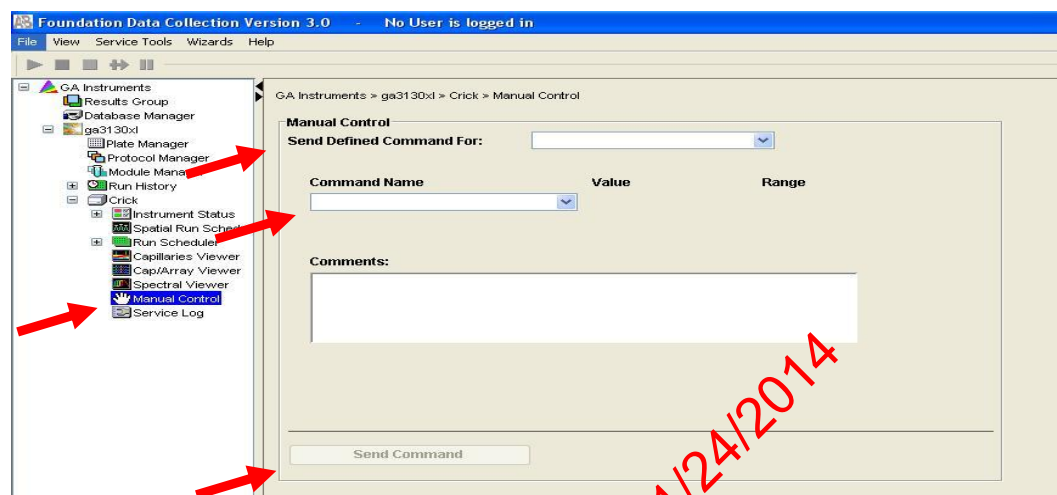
Foundation Data Collection Version 3.0 - No User is logged in

File View Service Tools Wizards Help

GA Instruments
Results Group
Database Manager
ga3130xl
Plate Manager
Protocol Manager
Module Mana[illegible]
Run History
Crick
Instrument Status
Spatial Run Sched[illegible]
Run Scheduler
Capillaries Viewer
Cap/Array Viewer
Spectral Viewer
Manual Control
Service Log

GA Instruments > ga3130xl > Crick > Manual Control

Manual Control
Send Defined Command For:

Command Name
Value
Range

Comments:

Send Command

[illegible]/24/2014